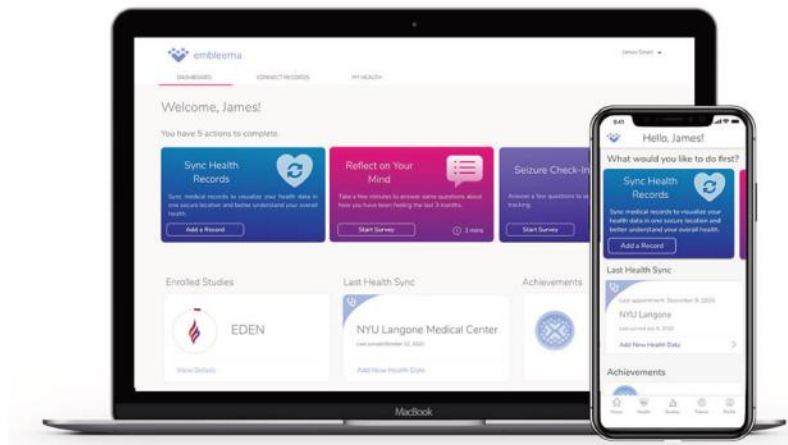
embleema

James Smart

DASHBOARD CONNECT RECORDS MY HEALTH

Welcome, James!

You have 5 actions to complete.

Sync Health Records

Sync medical records to visualize your health data in one secure location and better understand your overall health.

Add a Record

Reflect on Your Mind

Take a few minutes to answer some questions about how you have been feeling the last 3 months.

Start Survey

3 mins

Seizure Check-In

Answer a few questions to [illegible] tracking.

Start Survey

Enrolled Studies

EDEN

View Details

Last Health Sync

NYU Langone Medical Center

Last synced October 12, 2020

Add New Health Data

Achievements

MacBook

9:41

Hello, James!

What would you like to do first?

Sync Health Records

Sync medical records to visualize your health data in one secure location and better understand your overall health.

Add a Record

Last Health Sync

Last appointment: December 9, 2020

NYU Langone

Last synced July 8, 2020

Add New Health Data

Achievements

Home Health Studies Trends Profile